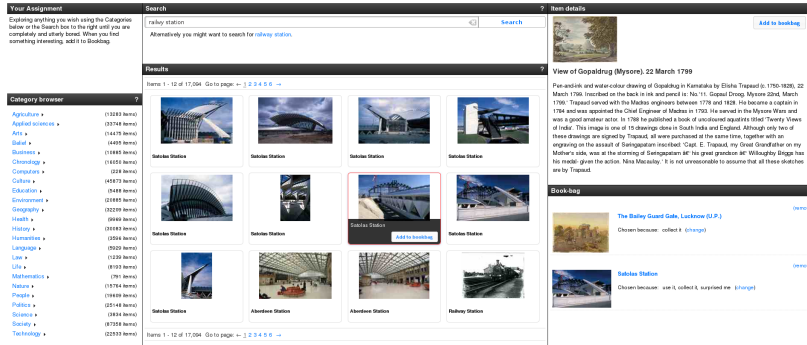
Your Assignment

Exploring anything you wish using the Categories below or the Search box to the right until you are completely and utterly bored. When you find something interesting, add it to Bookbag.

Category browser

| | |
|---|---|
| Agriculture ▸ | (13283 items) |
| Applied sciences ▸ | (33746 items) |
| Arts ▸ | (14475 items) |
| Babel ▸ | (4455 items) |
| Business ▸ | (16865 items) |
| Chronology ▸ | (16050 items) |
| Computers ▸ | (226 items) |
| Culture ▸ | (45673 items) |
| Education ▸ | (5488 items) |
| Environment ▸ | (20885 items) |
| Geography ▸ | (32229 items) |
| Health ▸ | (9949 items) |
| History ▸ | (30093 items) |
| Humanities ▸ | (3594 items) |
| Language ▸ | (5929 items) |
| Law ▸ | (1230 items) |
| Life ▸ | (8103 items) |
| Mathematics ▸ | (761 items) |
| Nature ▸ | (15764 items) |
| People ▸ | (16609 items) |
| Politics ▸ | (25148 items) |
| Science ▸ | (3634 items) |
| Society ▸ | (67358 items) |
| Technology ▸ | (22533 items) |

Search ?

railway station

Search

Alternatively you might want to search for railway station.

Results ?

Items 1 - 12 of 17,094 Go to page: ← 1 2 3 4 5 6 →

Satolas Station
Satolas Station
Satolas Station
Satolas Station
Satolas Station
Satolas Station
Satolas Station
Add to bookbag
Satolas Station
Satolas Station
Aberdeen Station
Aberdeen Station
Railway Station

Items 1 - 12 of 17,094 Go to page: ← 1 2 3 4 5 6 →

Item details ?

Add to bookbag

View of Gopaldrug (Mysore). 22 March 1799

Pen-and-ink and water-colour drawing of Gopaldrug in Karnataka by Elisha Trapaud (c. 1750-1828), 22 March 1799. Inscribed on the back in ink and pencil is: 'No. 11. Gopaul Droog. Mysore 22nd, March 1799.' Trapaud served with the Madras engineers between 1778 and 1828. He became a captain in 1784 and was appointed the Chief Engineer of Madras in 1793. He served in the Mysore Wars and was a good amateur actor. In 1788 he published a book of uncoloured aquatints titled 'Twenty Views of India'. This image is one of 15 drawings done in South India and England. Although only two of these drawings are signed by Trapaud, all were purchased at the same time, together with an engraving on the assault of Seringapatam inscribed: 'Capt. E. Trapaud, my Great Grandfather on my Mother's side, was at the storming of Seringapatam … his great grandson … Willoughby Briggs has his medal given the action. Nina Macaulay.' It is not unreasonable to assume that all these sketches are by Trapaud.

Book-bag

(remo

The Bailey Guard Gate, Lucknow (U.P.)

Chosen because: collect it (change)

(remo

Satolas Station

Chosen because: use it, collect it, surprised me (change)